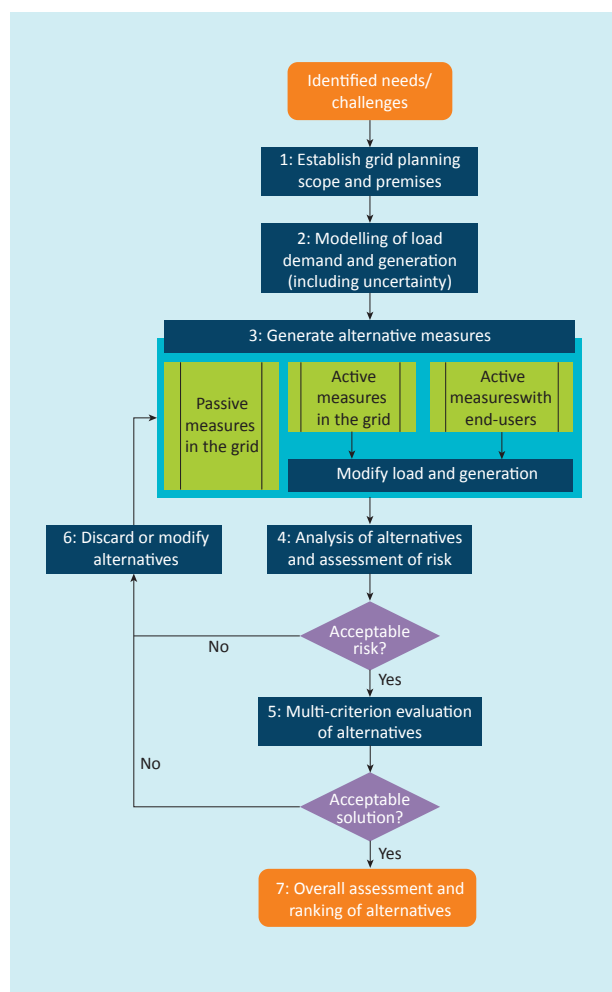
Identified needs/ challenges

1: Establish grid planning scope and premises

2: Modelling of load demand and generation (including uncertainty)

3: Generate alternative measures

Passive measures in the grid

Active measures in the grid

Active measureswith end-users

Modify load and generation

6: Discard or modify alternatives

4: Analysis of alternatives and assessment of risk

Acceptable risk?

No

Yes

5: Multi-criterion evaluation of alternatives

No

Acceptable solution?

Yes

7: Overall assessment and ranking of alternatives